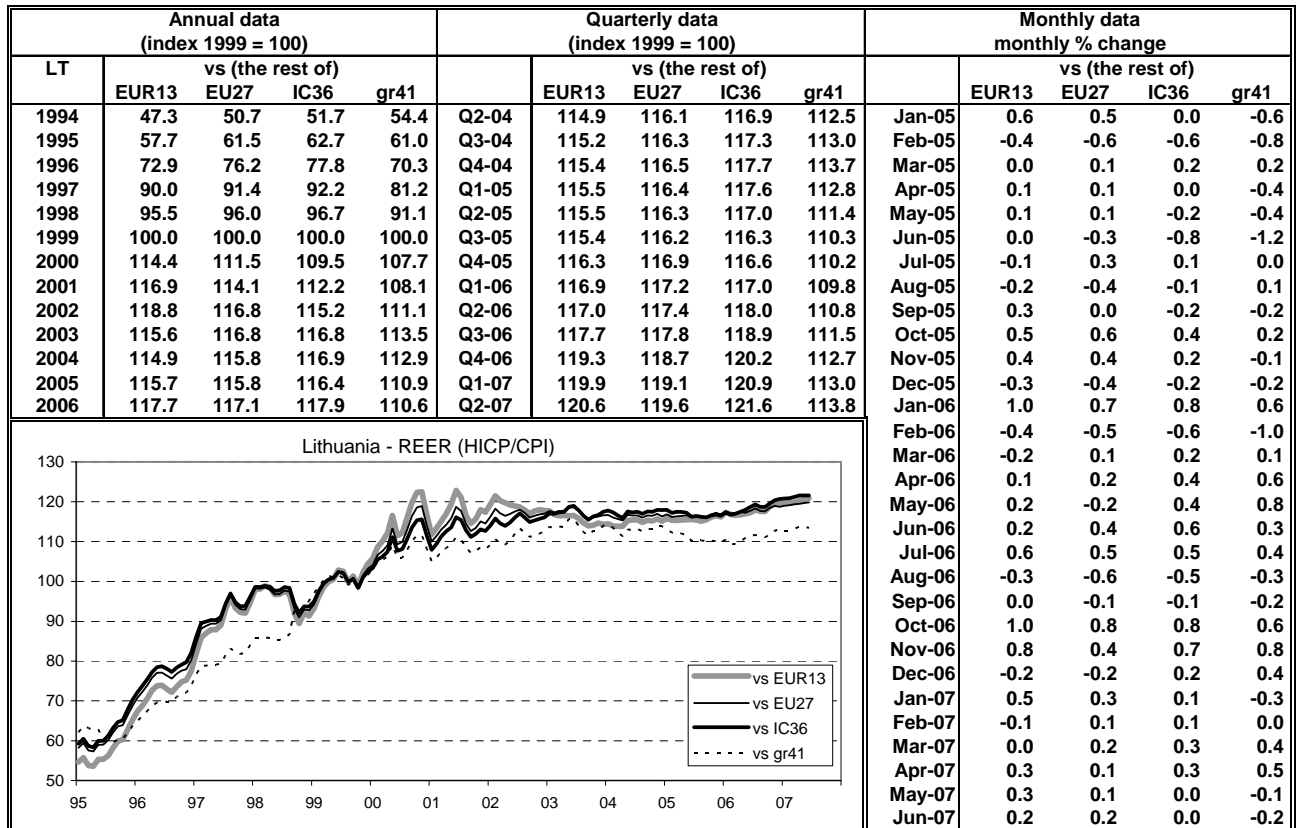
| Annual data (index 1999 = 100) | | | | |
|---|---|---|---|---|
| LT | vs (the rest of) | | | |
| | EUR13 | EU27 | IC36 | gr41 |
| 1994 | 47.3 | 50.7 | 51.7 | 54.4 |
| 1995 | 57.7 | 61.5 | 62.7 | 61.0 |
| 1996 | 72.9 | 76.2 | 77.8 | 70.3 |
| 1997 | 90.0 | 91.4 | 92.2 | 81.2 |
| 1998 | 95.5 | 96.0 | 96.7 | 91.1 |
| 1999 | 100.0 | 100.0 | 100.0 | 100.0 |
| 2000 | 114.4 | 111.5 | 109.5 | 107.7 |
| 2001 | 116.9 | 114.1 | 112.2 | 108.1 |
| 2002 | 118.8 | 116.8 | 115.2 | 111.1 |
| 2003 | 115.6 | 116.8 | 116.8 | 113.5 |
| 2004 | 114.9 | 115.8 | 116.9 | 112.9 |
| 2005 | 115.7 | 115.8 | 116.4 | 110.9 |
| 2006 | 117.7 | 117.1 | 117.9 | 110.6 |

| Quarterly data (index 1999 = 100) | | | | |
|---|---|---|---|---|
| | vs (the rest of) | | | |
| | EUR13 | EU27 | IC36 | gr41 |
| Q2-04 | 114.9 | 116.1 | 116.9 | 112.5 |
| Q3-04 | 115.2 | 116.3 | 117.3 | 113.0 |
| Q4-04 | 115.4 | 116.5 | 117.7 | 113.7 |
| Q1-05 | 115.5 | 116.4 | 117.6 | 112.8 |
| Q2-05 | 115.5 | 116.3 | 117.0 | 111.4 |
| Q3-05 | 115.4 | 116.2 | 116.3 | 110.3 |
| Q4-05 | 116.3 | 116.9 | 116.6 | 110.2 |
| Q1-06 | 116.9 | 117.2 | 117.0 | 109.8 |
| Q2-06 | 117.0 | 117.4 | 118.0 | 110.8 |
| Q3-06 | 117.7 | 117.8 | 118.9 | 111.5 |
| Q4-06 | 119.3 | 118.7 | 120.2 | 112.7 |
| Q1-07 | 119.9 | 119.1 | 120.9 | 113.0 |
| Q2-07 | 120.6 | 119.6 | 121.6 | 113.8 |

| Monthly data monthly % change | | | | |
|---|---|---|---|---|
| | vs (the rest of) | | | |
| | EUR13 | EU27 | IC36 | gr41 |
| Jan-05 | 0.6 | 0.5 | 0.0 | -0.6 |
| Feb-05 | -0.4 | -0.6 | -0.6 | -0.8 |
| Mar-05 | 0.0 | 0.1 | 0.2 | 0.2 |
| Apr-05 | 0.1 | 0.1 | 0.0 | -0.4 |
| May-05 | 0.1 | 0.1 | -0.2 | -0.4 |
| Jun-05 | 0.0 | -0.3 | -0.8 | -1.2 |
| Jul-05 | -0.1 | 0.3 | 0.1 | 0.0 |
| Aug-05 | -0.2 | -0.4 | -0.1 | 0.1 |
| Sep-05 | 0.3 | 0.0 | -0.2 | -0.2 |
| Oct-05 | 0.5 | 0.6 | 0.4 | 0.2 |
| Nov-05 | 0.4 | 0.4 | 0.2 | -0.1 |
| Dec-05 | -0.3 | -0.4 | -0.2 | -0.2 |
| Jan-06 | 1.0 | 0.7 | 0.8 | 0.6 |
| Feb-06 | -0.4 | -0.5 | -0.6 | -1.0 |
| Mar-06 | -0.2 | 0.1 | 0.2 | 0.1 |
| Apr-06 | 0.1 | 0.2 | 0.4 | 0.6 |
| May-06 | 0.2 | -0.2 | 0.4 | 0.8 |
| Jun-06 | 0.2 | 0.4 | 0.6 | 0.3 |
| Jul-06 | 0.6 | 0.5 | 0.5 | 0.4 |
| Aug-06 | -0.3 | -0.6 | -0.5 | -0.3 |
| Sep-06 | 0.0 | -0.1 | -0.1 | -0.2 |
| Oct-06 | 1.0 | 0.8 | 0.8 | 0.6 |
| Nov-06 | 0.8 | 0.4 | 0.7 | 0.8 |
| Dec-06 | -0.2 | -0.2 | 0.2 | 0.4 |
| Jan-07 | 0.5 | 0.3 | 0.1 | -0.3 |
| Feb-07 | -0.1 | 0.1 | 0.1 | 0.0 |
| Mar-07 | 0.0 | 0.2 | 0.3 | 0.4 |
| Apr-07 | 0.3 | 0.1 | 0.3 | 0.5 |
| May-07 | 0.3 | 0.1 | 0.0 | -0.1 |
| Jun-07 | 0.2 | 0.2 | 0.0 | -0.2 |

Lithuania - REER (HICP/CPI)

130
120
110
100
90
80
70
60
50

95 96 97 98 99 00 01 02 03 04 05 06 07

vs EUR13
vs EU27
vs IC36
vs gr41